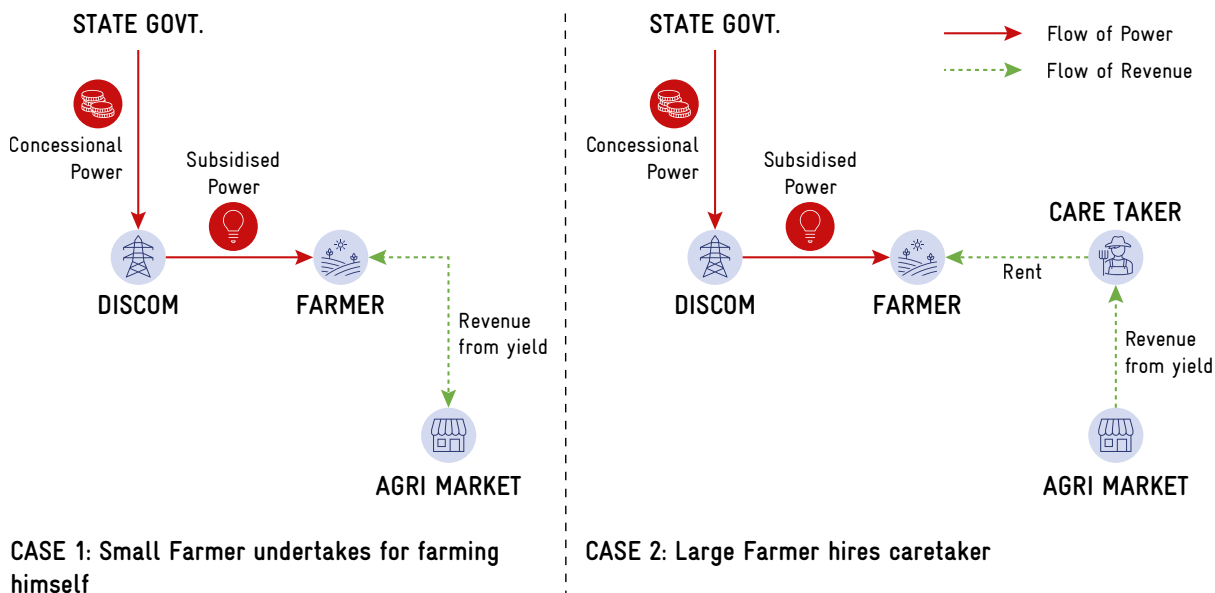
STATE GOVT.

Concessional Power

Subsidised Power

DISCOM

FARMER

Revenue from yield

AGRI MARKET

CASE 1: Small Farmer undertakes for farming himself

STATE GOVT.

Flow of Power

Flow of Revenue

Concessional Power

Subsidised Power

CARE TAKER

Rent

DISCOM

FARMER

Revenue from yield

AGRI MARKET

CASE 2: Large Farmer hires caretaker